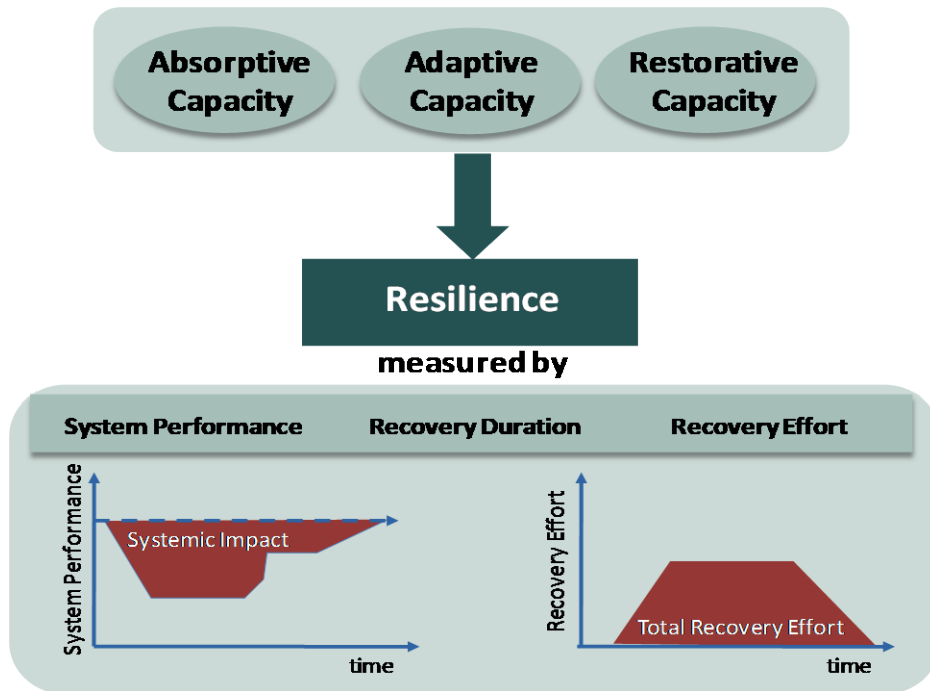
Absorptive Capacity

Adaptive Capacity

Restorative Capacity

Resilience

measured by

System Performance

Recovery Duration

Recovery Effort

System Performance

Systemic Impact

time

Recovery Effort

Total Recovery Effort

time